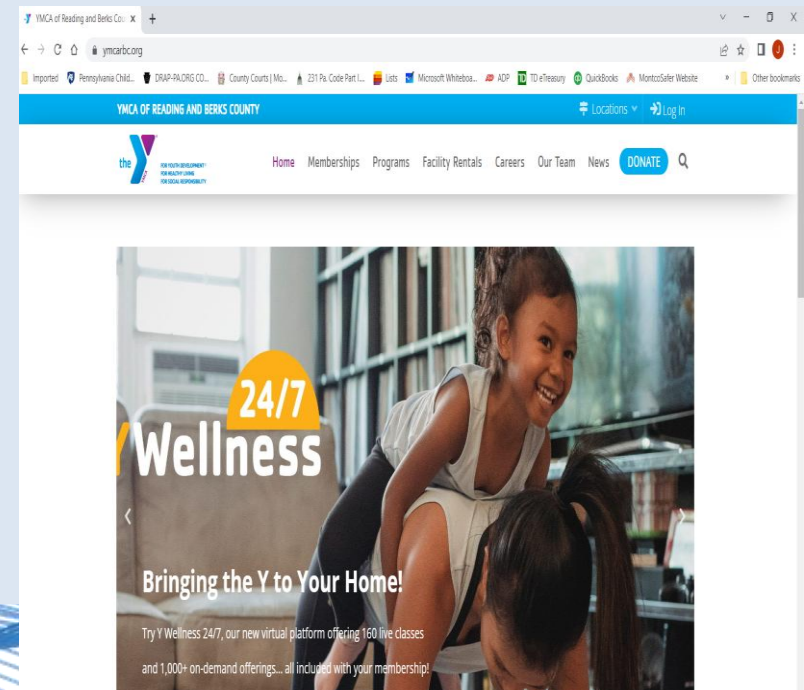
YMCA of Reading and Berks Cou ×  +

ymcarbc.org

Imported  Pennsylvania Child...  DRAP-PA.ORG CO...  County Courts | Mo...  231 Pa. Code Part I...  Lists  Microsoft Whiteboa...  ADP  TD eTreasury  QuickBooks  MontcoSafer Website  Other bookmarks

YMCA OF READING AND BERKS COUNTY

Locations  Log In

the Y FOR YOUTH DEVELOPMENT FOR HEALTHY LIVING FOR SOCIAL RESPONSIBILITY

Home  Memberships  Programs  Facility Rentals  Careers  Our Team  News  DONATE

24/7

Y Wellness

Bringing the Y to Your Home!

Try Y Wellness 24/7, our new virtual platform offering 160 live classes and 1,000+ on-demand offerings... all included with your membership!